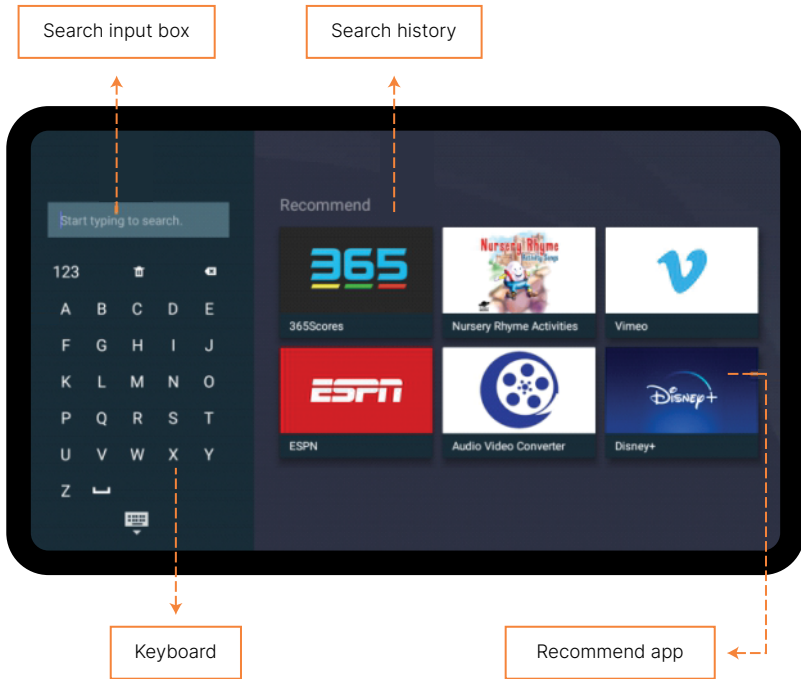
Search input box

Search history

Start typing to search.

123

A B C D E
F G H I J
K L M N O
P Q R S T
U V W X Y
Z

Recommend

365

365Scores

Nursery Rhyme
Activity Songs

Nursery Rhyme Activities

Vimeo

ESPN

ESPN

Audio Video Converter

Disney+

Disney+

Keyboard

Recommend app